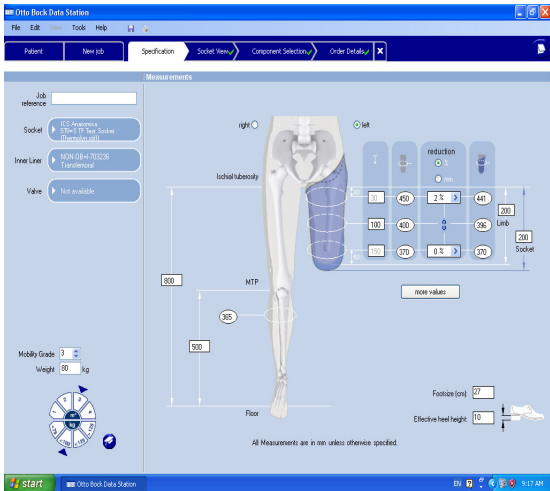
Otto Bock Data Station

File Edit View Tools Help

Patient | New job | Specification | Socket View | Component Selection | Order Details

Measurements

Job reference

Socket: ICS Anatomica STR+3 TF Test Socket (Thermolyn soft)

Inner Liner: NON-OB-H-703236 Transfemoral

Valve: Not available

right

left

Ischial tuberosity

reduction

%

mm

30 | 450 | 2 % | 441

100 | 400 | 396

150 | 370 | 0 % | 370

200 Limb

200 Socket

800

MTP

more values

365

500

Floor

Mobility Grade 3

Weight 80 kg

Footsize (cm) 27

Effective heel height 10

All Measurements are in mm unless otherwise specified.

start | Otto Bock Data Station | EN | 9:17 AM